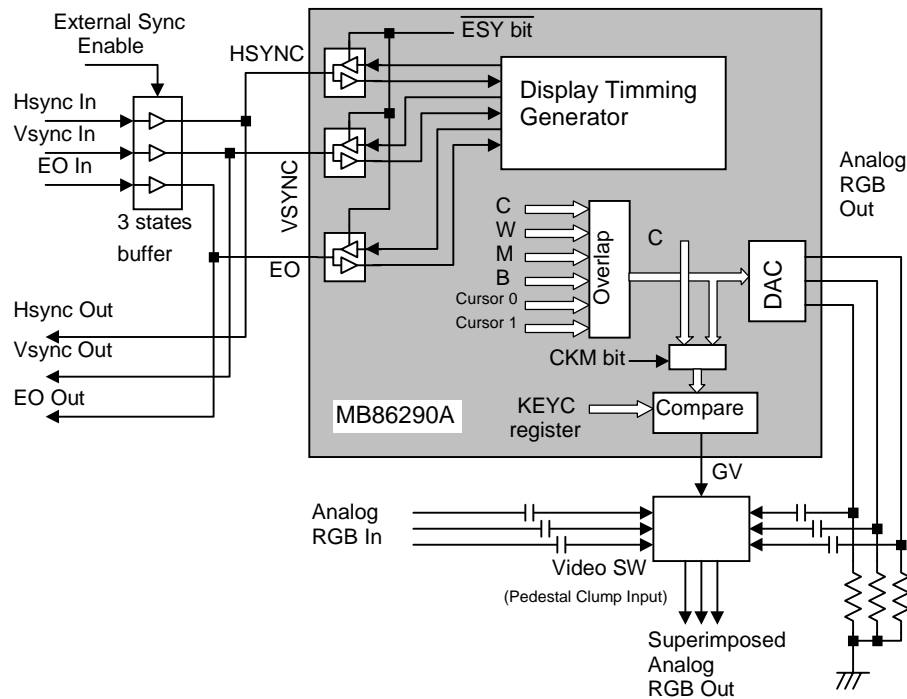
External Sync Enable

HSYNC

$\overline{\text{ESY}}$ bit

Display Timming Generator

Hsync In
Vsync In
EO In

3 states buffer

VSYNC

EO

Analog RGB Out

C
W
M
B
Cursor 0
Cursor 1

Overlap

C

DAC

Hsync Out
Vsync Out
EO Out

CKM bit

KEYC register

Compare

MB86290A

GV

Analog RGB In

Video SW

(Pedestal Clump Input)

Superimposed Analog RGB Out